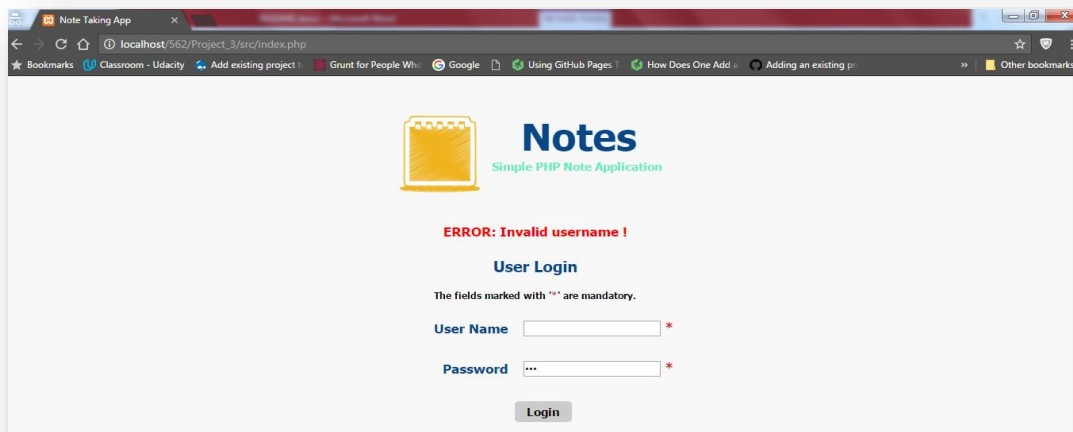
Note Taking App ×

localhost/562/Project_3/src/index.php

Bookmarks Classroom - Udacity Add existing project t Grunt for People Who Google Using GitHub Pages T How Does One Add a Adding an existing pr » Other bookmarks

Notes
Simple PHP Note Application

ERROR: Invalid username !

User Login

The fields marked with '*' are mandatory.

User Name *

Password ••• *

Login